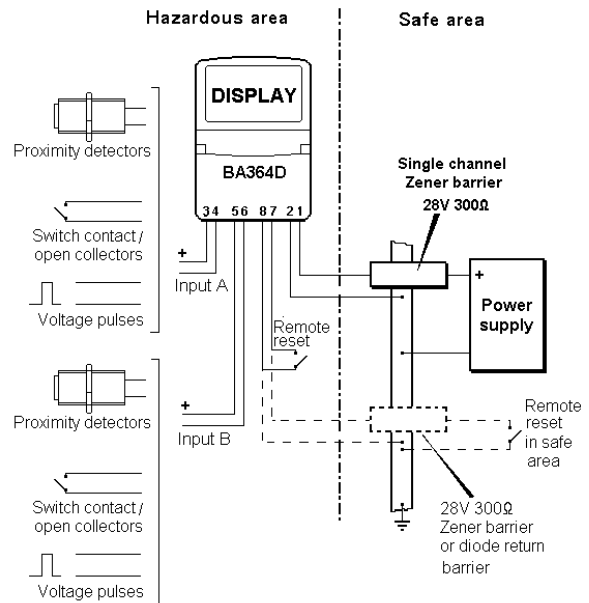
Hazardous area

Safe area

DISPLAY

BA364D

34 56 87 21

Proximity detectors

Switch contact / open collectors

Voltage pulses

+

Input A

Single channel Zener barrier 28V 300Ω

+

Power supply

Remote reset

Proximity detectors

+

Input B

Switch contact / open collectors

Voltage pulses

Remote reset in safe area

28V 300Ω Zener barrier or diode return barrier